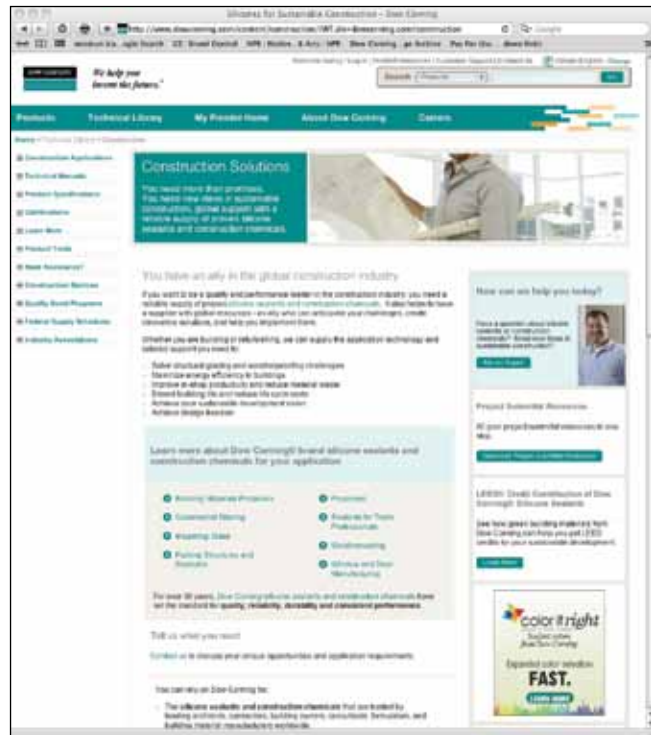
Silicones for Sustainable Construction – Dow Corning

http://www.dowcorning.com/content/construction/

We help you invent the future.

Search

Products | Technical Library | My Provider Home | About Dow Corning | Careers

Construction Applications
Technical Manuals
Product Specifications
Certifications
Learn More
Product Tools
Need Assistance?
Construction Services
Quality Bond Programs
Federal Supply Schedule
Industry Associations

Construction Solutions

You need more than promises. You need new ideas in sustainable construction, global support with a reliable supply of proven silicone sealants and construction chemicals.

You have an ally in the global construction industry

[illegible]

Learn more about Dow Corning® brand silicone sealants and construction chemicals for your application

Tell us what you need

You can rely on Dow Corning for:

How can we help you today?

Project Submittal Resources

LEED® Credit Contribution of Dow Corning® Silicone Sealants

Learn More

color it right

Expanded color selection

FAST.

LEARN MORE